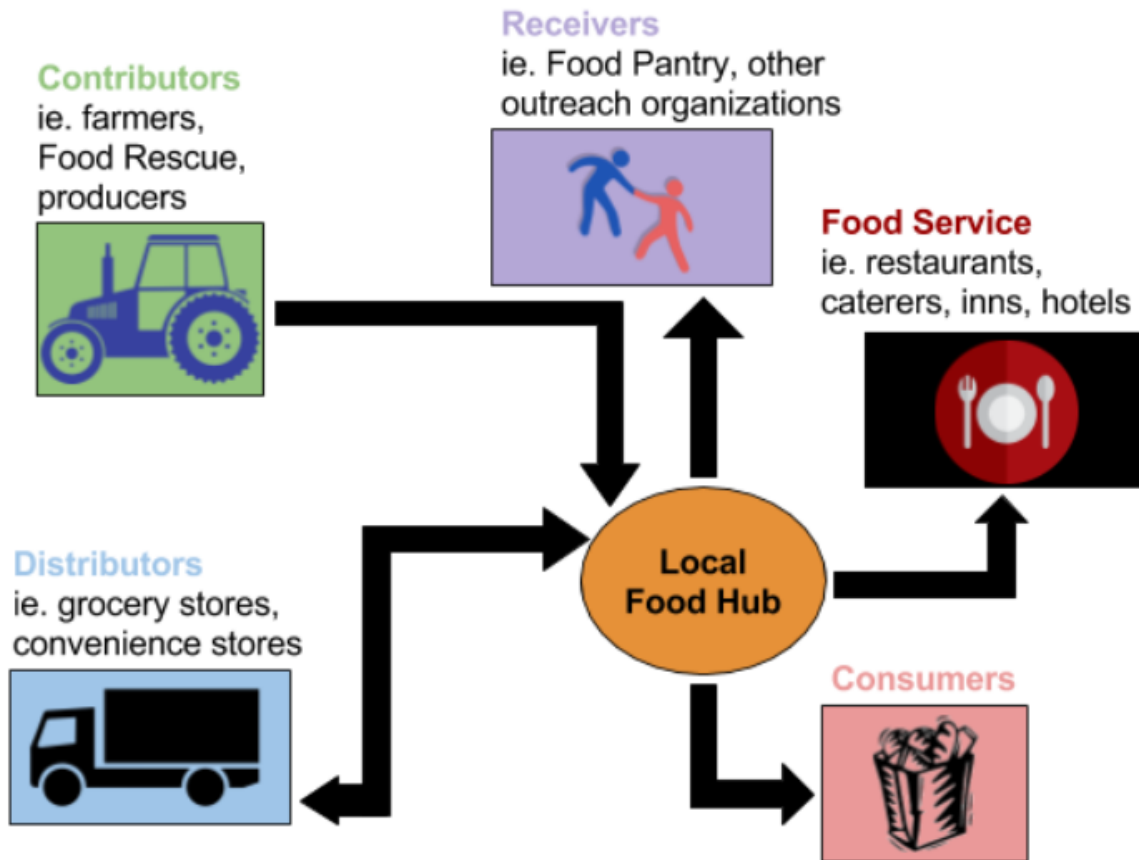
Contributors
ie. farmers, Food Rescue, producers

Receivers
ie. Food Pantry, other outreach organizations

Food Service
ie. restaurants, caterers, inns, hotels

Distributors
ie. grocery stores, convenience stores

Local Food Hub

Consumers